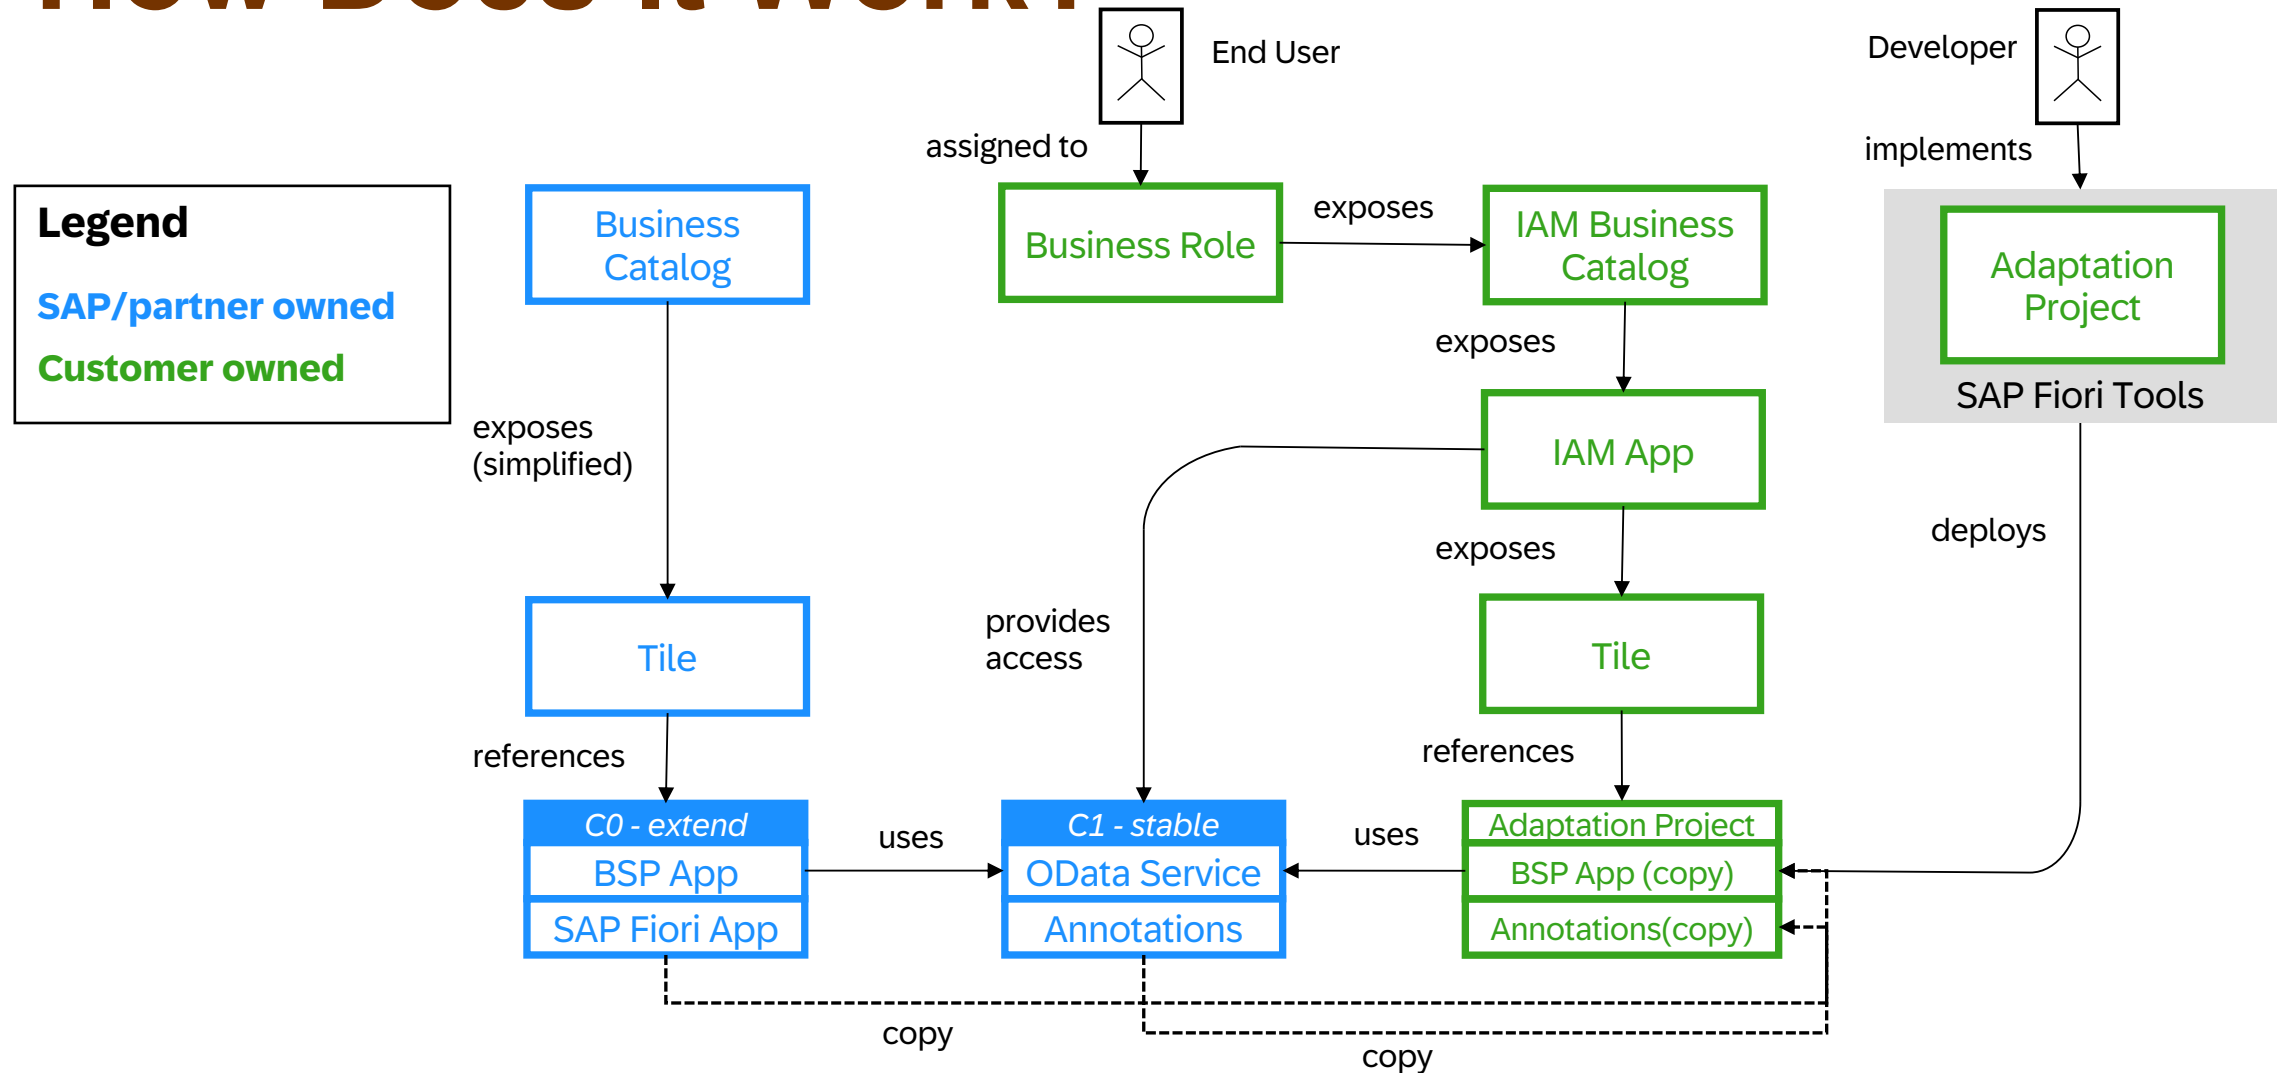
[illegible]

End User

Developer

assigned to

implements

Legend

SAP/partner owned

Customer owned

Business Catalog

Business Role

exposes

IAM Business Catalog

Adaptation Project

SAP Fiori Tools

exposes

exposes (simplified)

IAM App

deploys

exposes

provides access

Tile

Tile

references

references

C0 - extend

BSP App

SAP Fiori App

uses

C1 - stable

OData Service

Annotations

uses

Adaptation Project

BSP App (copy)

Annotations(copy)

copy

copy